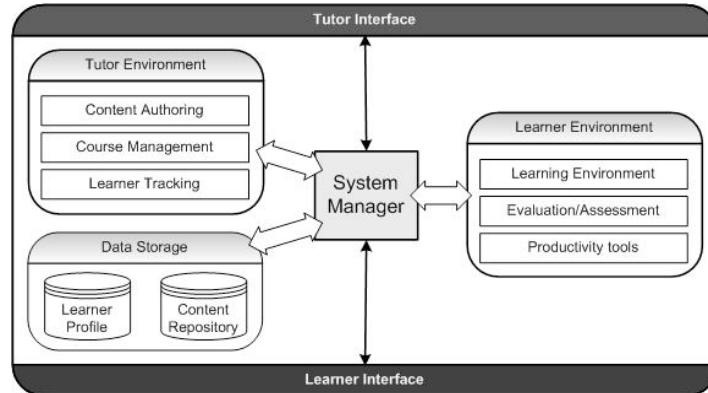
Tutor Interface

Tutor Environment

Content Authoring

Course Management

Learner Tracking

System Manager

Learner Environment

Learning Environment

Evaluation/Assessment

Productivity tools

Data Storage

Learner Profile

Content Repository

Learner Interface